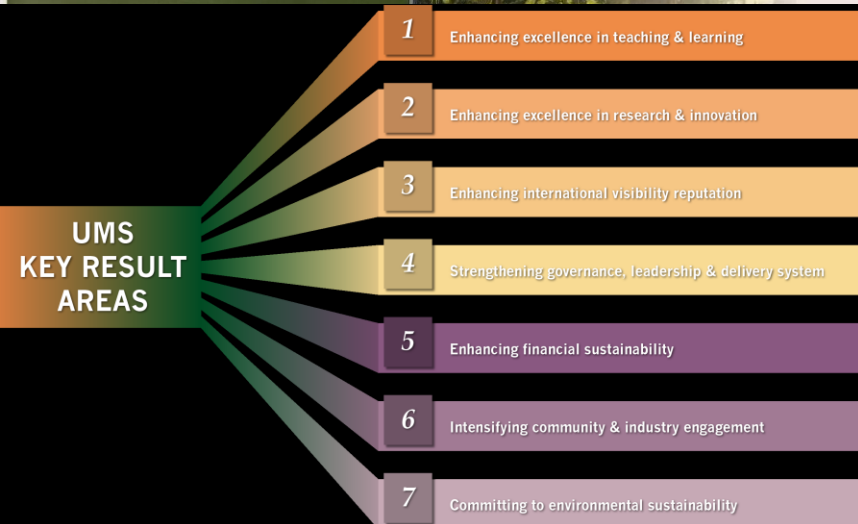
UMS KEY RESULT AREAS

1 Enhancing excellence in teaching & learning

2 Enhancing excellence in research & innovation

3 Enhancing international visibility reputation

4 Strengthening governance, leadership & delivery system

5 Enhancing financial sustainability

6 Intensifying community & industry engagement

7 Committing to environmental sustainability